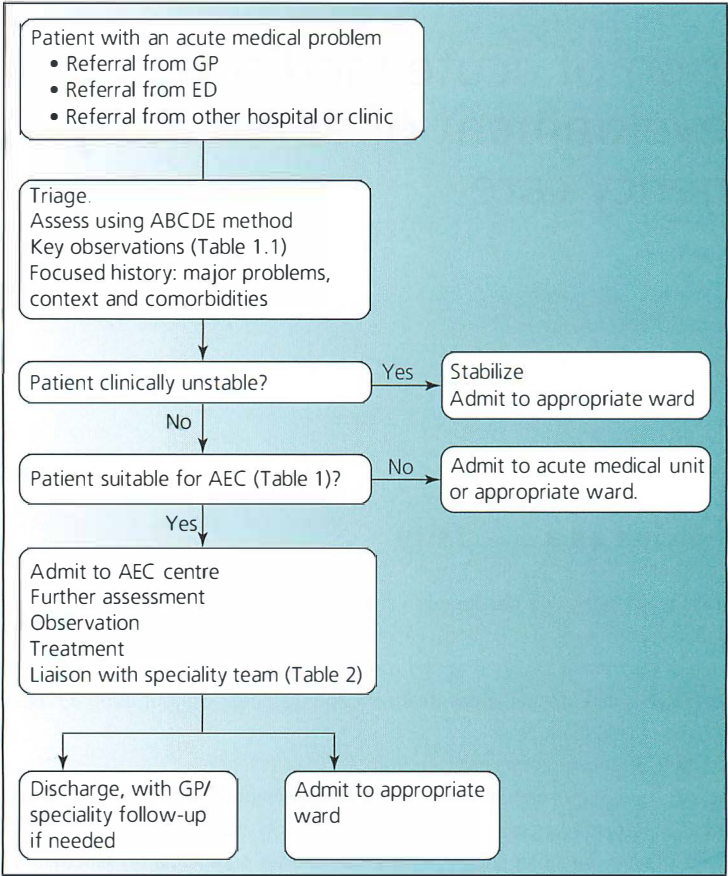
Patient with an acute medical problem
• Referral from GP
• Referral from ED
• Referral from other hospital or clinic

Triage.
Assess using ABCDE method
Key observations (Table 1.1)
Focused history: major problems, context and comorbidities

Patient clinically unstable?

Yes

Stabilize
Admit to appropriate ward

No

Patient suitable for AEC (Table 1)?

No

Admit to acute medical unit or appropriate ward.

Yes

Admit to AEC centre
Further assessment
Observation
Treatment
Liaison with speciality team (Table 2)

Discharge, with GP/ speciality follow-up if needed

Admit to appropriate ward